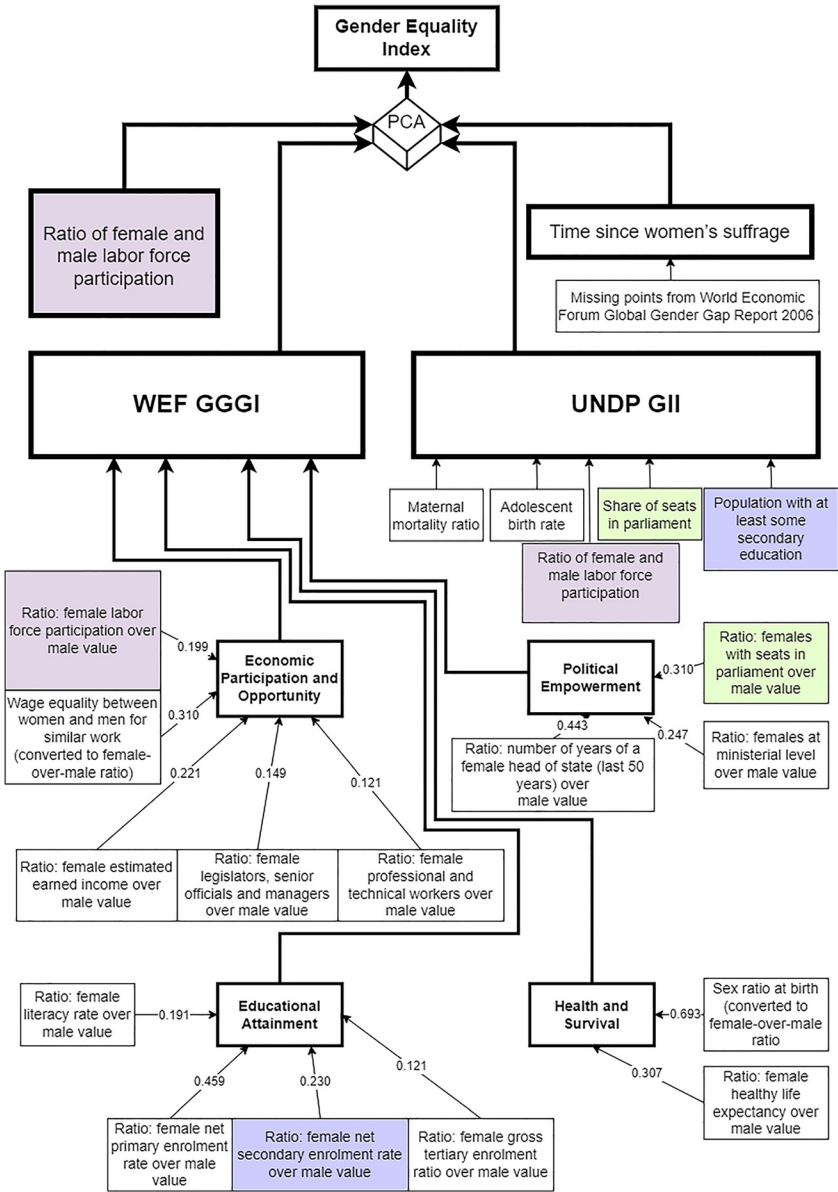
Gender Equality Index

PCA

Ratio of female and male labor force participation

Time since women's suffrage

Missing points from World Economic Forum Global Gender Gap Report 2006

WEF GGGI

UNDP GII

Maternal mortality ratio

Adolescent birth rate

Share of seats in parliament

Population with at least some secondary education

Ratio of female and male labor force participation

Ratio: female labor force participation over male value

0.199

Economic Participation and Opportunity

Wage equality between women and men for similar work (converted to female-over-male ratio)

0.310

0.221

0.149

0.121

Political Empowerment

0.310

Ratio: females with seats in parliament over male value

0.443

0.247

Ratio: number of years of a female head of state (last 50 years) over male value

Ratio: females at ministerial level over male value

Ratio: female estimated earned income over male value

Ratio: female legislators, senior officials and managers over male value

Ratio: female professional and technical workers over male value

Ratio: female literacy rate over male value

0.191

Educational Attainment

0.459

0.230

0.121

Ratio: female net primary enrolment rate over male value

Ratio: female net secondary enrolment rate over male value

Ratio: female gross tertiary enrolment ratio over male value

Health and Survival

0.693

Sex ratio at birth (converted to female-over-male ratio

0.307

Ratio: female healthy life expectancy over male value